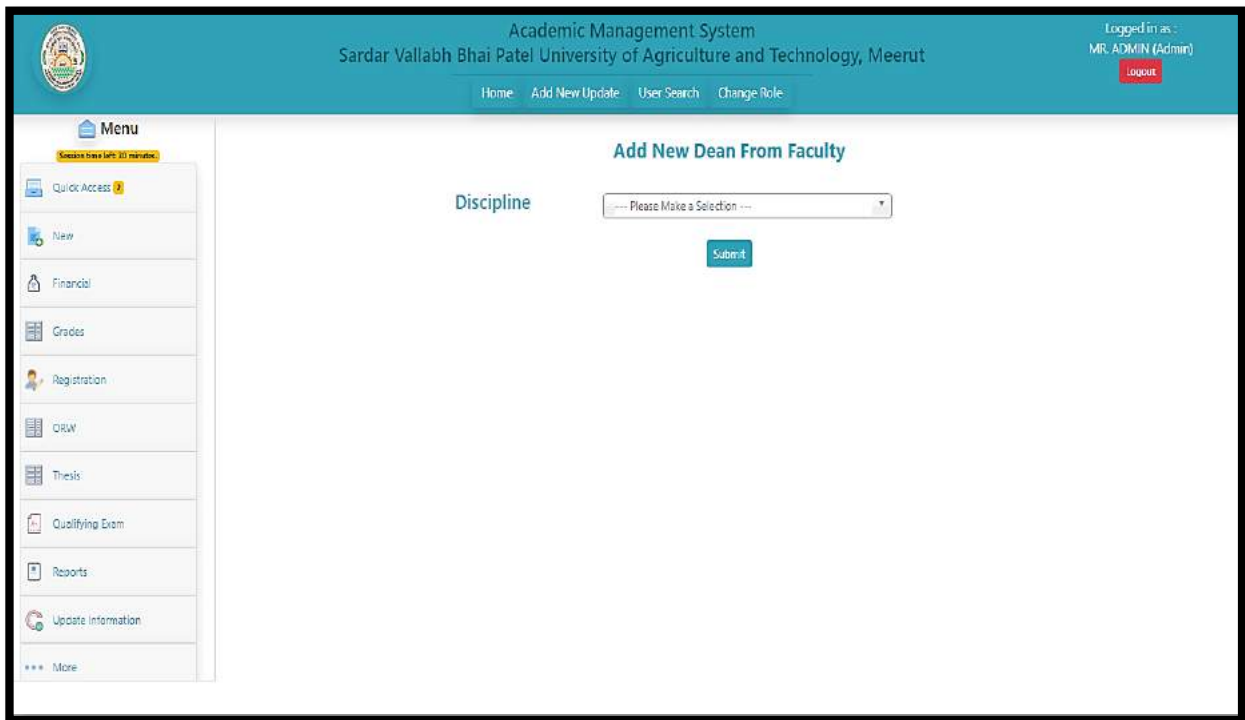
Academic Management System
Sardar Vallabh Bhai Patel University of Agriculture and Technology, Meerut

Home Add New Update User Search Change Role

Logged in as :
MR. ADMIN (Admin)
Logout

Menu
Session time left: 30 minutes.

Quick Access 3

New

Financial

Grades

Registration

ORW

Thesis

Qualifying Exam

Reports

Update Information

More

Add New Dean From Faculty

Discipline

--- Please Make a Selection ---

Submit